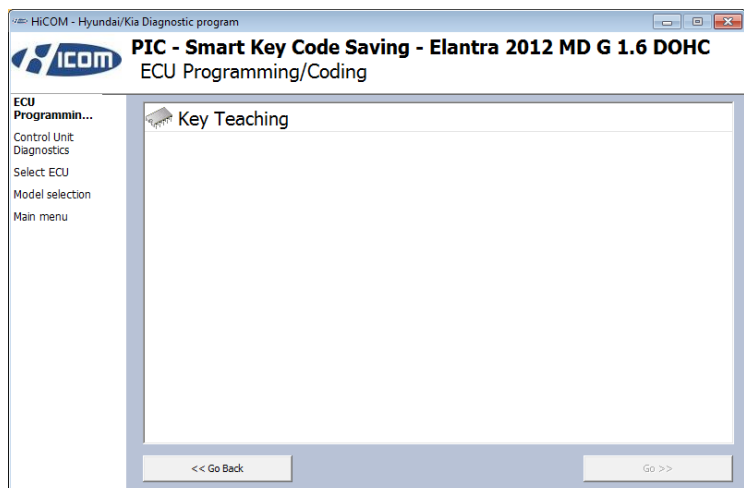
HiCOM - Hyundai/Kia Diagnostic program

HiCOM

PIC - Smart Key Code Saving - Elantra 2012 MD G 1.6 DOHC
ECU Programming/Coding

ECU Programmin...
Control Unit Diagnostics
Select ECU
Model selection
Main menu

Key Teaching

<< Go Back
Go >>